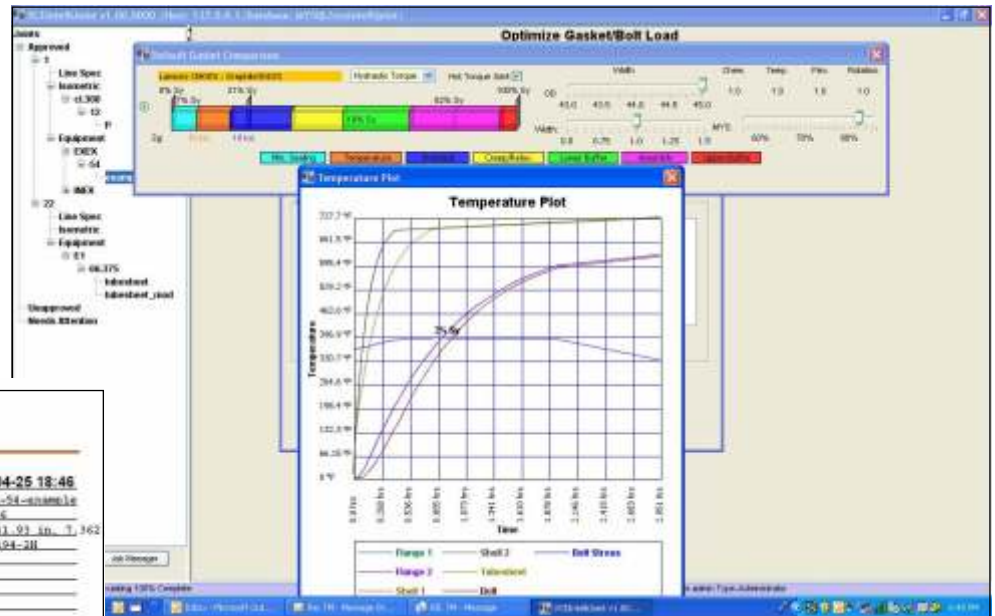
Optimize Gasket/Bolt Load

Joints
Approved
1
Line Spec
Isometric
cl.300
12
Equipment
EXEX
S4
INEX
22
Line Spec
Isometric
Equipment
E1
06.375
tubesheet
tubesheet_mod
Unapproved
Needs Attention

Default Gasket Compression

Hydraulic Torque
Hot Torque Bolt
Width
Chem.
Temp.
Flex.
Rotation
OD
1.0
1.0
1.0
1.0
0% Sy
21% Sy
82% Sy
100% Sy
Width
MYS
60%
70%
80%
Min. Seating
Temperature
Creep/Relax
Linear Buffer

Temperature Plot

Temperature Plot

222.7 °F
3% Sy
0 °F
Temperature
Time

Flange 1
Shell 2
Bolt Stress
Flange 2
Tubesheet
Shell 1
Bolt

04-25 18:46
-54-example
ink Manager